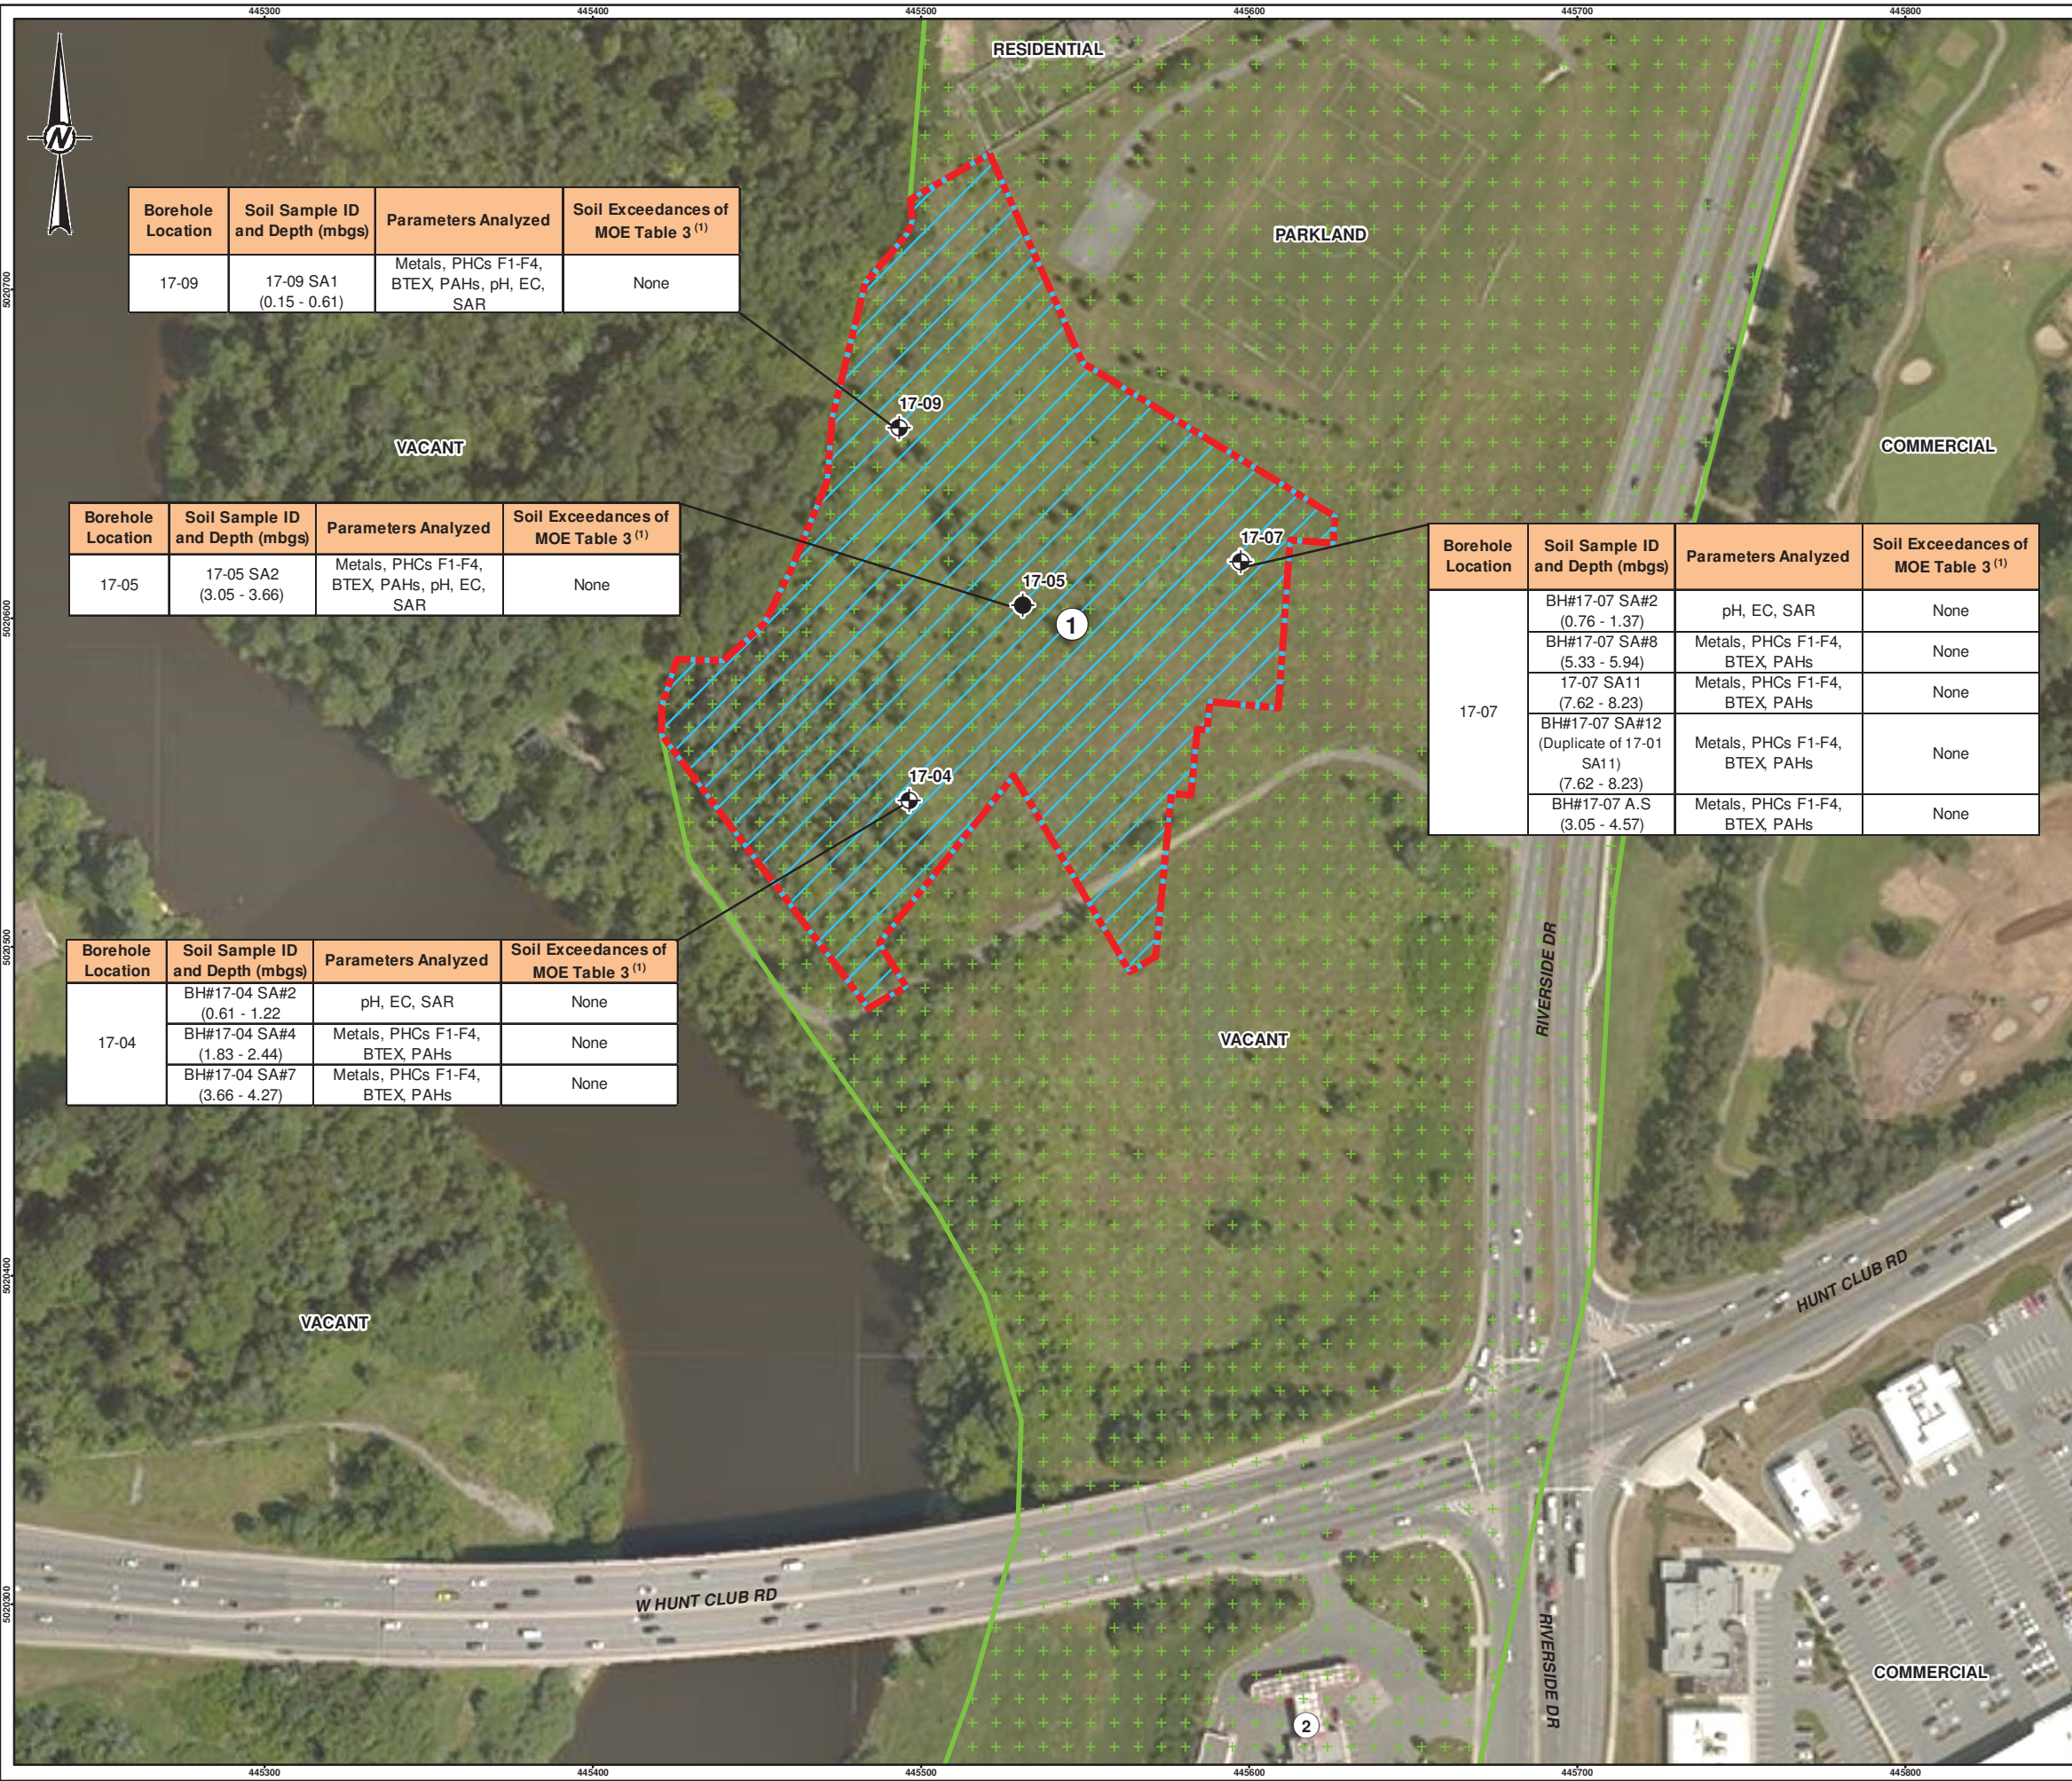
445300 445400 445500 445600 445700 445800

N

RESIDENTIAL

| Borehole Location | Soil Sample ID and Depth (mbgs) | Parameters Analyzed | Soil Exceedances of MOE Table 3 $^{(1)}$ |
|---|---|---|---|
| 17-09 | 17-09 SA1 (0.15 - 0.61) | Metals, PHCs F1-F4, BTEX, PAHs, pH, EC, SAR | None |

PARKLAND

5020700

17-09

VACANT

COMMERCIAL

| Borehole Location | Soil Sample ID and Depth (mbgs) | Parameters Analyzed | Soil Exceedances of MOE Table 3 $^{(1)}$ |
|---|---|---|---|
| 17-05 | 17-05 SA2 (3.05 - 3.66) | Metals, PHCs F1-F4, BTEX, PAHs, pH, EC, SAR | None |

17-07

| Borehole Location | Soil Sample ID and Depth (mbgs) | Parameters Analyzed | Soil Exceedances of MOE Table 3 $^{(1)}$ |
|---|---|---|---|
| 17-07 | BH#17-07 SA#2 (0.76 - 1.37) | pH, EC, SAR | None |
| | BH#17-07 SA#8 (5.33 - 5.94) | Metals, PHCs F1-F4, BTEX, PAHs | None |
| | 17-07 SA11 (7.62 - 8.23) | Metals, PHCs F1-F4, BTEX, PAHs | None |
| | BH#17-07 SA#12 (Duplicate of 17-01 SA11) (7.62 - 8.23) | Metals, PHCs F1-F4, BTEX, PAHs | None |
| | BH#17-07 A.S (3.05 - 4.57) | Metals, PHCs F1-F4, BTEX, PAHs | None |

17-05

1

5020600

17-04

5020500

| Borehole Location | Soil Sample ID and Depth (mbgs) | Parameters Analyzed | Soil Exceedances of MOE Table 3 $^{(1)}$ |
|---|---|---|---|
| 17-04 | BH#17-04 SA#2 (0.61 - 1.22 | pH, EC, SAR | None |
| | BH#17-04 SA#4 (1.83 - 2.44) | Metals, PHCs F1-F4, BTEX, PAHs | None |
| | BH#17-04 SA#7 (3.66 - 4.27) | Metals, PHCs F1-F4, BTEX, PAHs | None |

RIVERSIDE DR

VACANT

5020400

VACANT

HUNT CLUB RD

W HUNT CLUB RD

5020300

RIVERSIDE DR

COMMERCIAL

2

445300 445400 445500 445600 445700 445800